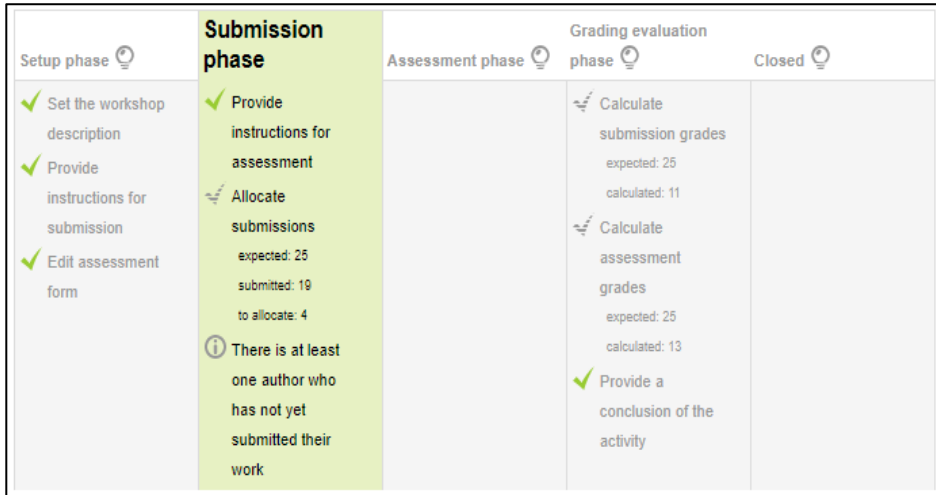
| Setup phase | Submission phase | Assessment phase | Grading evaluation phase | Closed |
|---|---|---|---|---|
| Set the workshop description<br>Provide instructions for submission<br>Edit assessment form | Provide instructions for assessment<br>Allocate submissions<br>expected: 25<br>submitted: 19<br>to allocate: 4<br>There is at least one author who has not yet submitted their work | | Calculate submission grades<br>expected: 25<br>calculated: 11<br>Calculate assessment grades<br>expected: 25<br>calculated: 13<br>Provide a conclusion of the activity | |